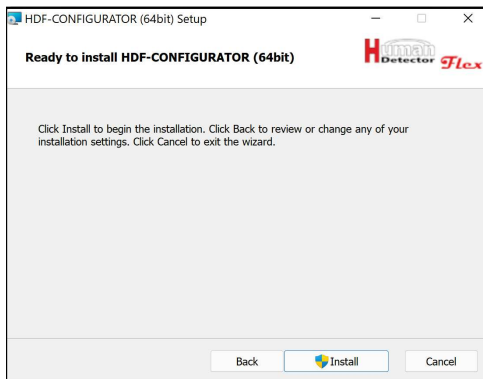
HDF-CONFIGURATOR (64bit) Setup

Ready to install HDF-CONFIGURATOR (64bit)

Human Detector Flex

Click Install to begin the installation. Click Back to review or change any of your installation settings. Click Cancel to exit the wizard.

Back

Install

Cancel